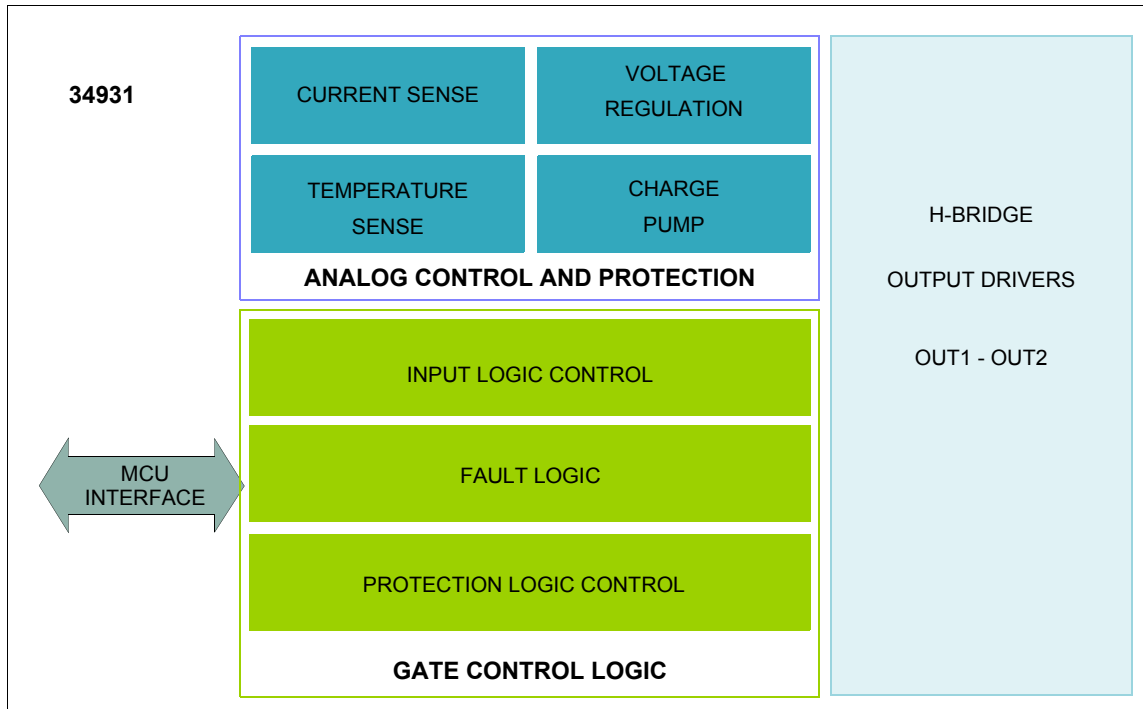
34931

CURRENT SENSE

VOLTAGE REGULATION

TEMPERATURE SENSE

CHARGE PUMP

ANALOG CONTROL AND PROTECTION

H-BRIDGE

OUTPUT DRIVERS

OUT1 - OUT2

INPUT LOGIC CONTROL

MCU INTERFACE

FAULT LOGIC

PROTECTION LOGIC CONTROL

GATE CONTROL LOGIC